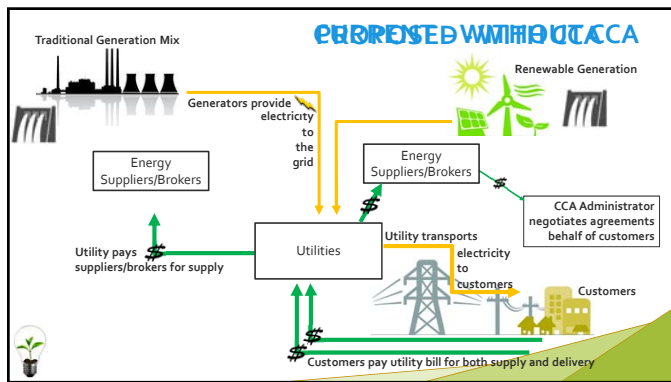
PROPOSED WITH CCA
CURRENT WITHOUT CCA

Traditional Generation Mix

Renewable Generation

Generators provide electricity to the grid

Energy Suppliers/Brokers

Energy Suppliers/Brokers

CCA Administrator negotiates agreements behalf of customers

$

$

Utility pays suppliers/brokers for supply

Utilities

Utility transports electricity to customers

Customers

$

$

Customers pay utility bill for both supply and delivery